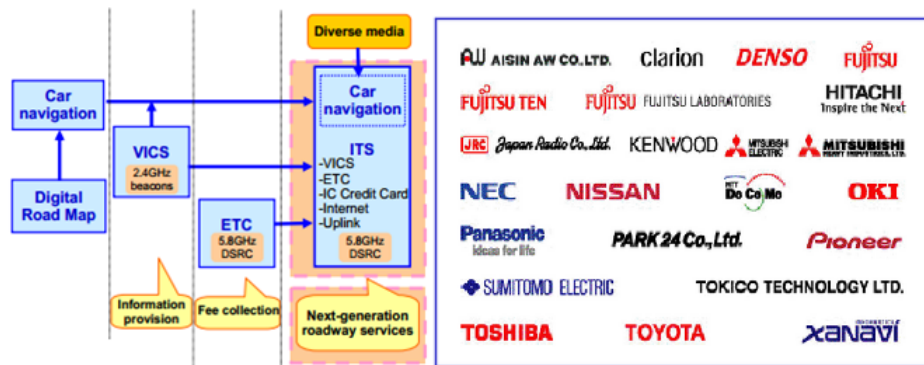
Diverse media

Car navigation

Digital Road Map

VICS
2.4GHz beacons

ETC
5.8GHz DSRC

Car navigation

ITS
-VICS
-ETC
-IC Credit Card
-Internet
-Uplink
5.8GHz DSRC

Information provision

Fee collection

Next-generation roadway services

AW AISIN AW CO.,LTD.
clarion
DENSO
FUJITSU
FUJITSU TEN
FUJITSU FUJITSU LABORATORIES
HITACHI Inspire the Next
JRC Japan Radio Co.,Ltd.
KENWOOD
MITSUBISHI ELECTRIC
MITSUBISHI HEAVY INDUSTRIES, LTD.
NEC
NISSAN
NTT DoCoMo
OKI
Panasonic ideas for life
PARK 24 Co.,Ltd.
Pioneer
SUMITOMO ELECTRIC
TOKICO TECHNOLOGY LTD.
TOSHIBA
TOYOTA
xanavi